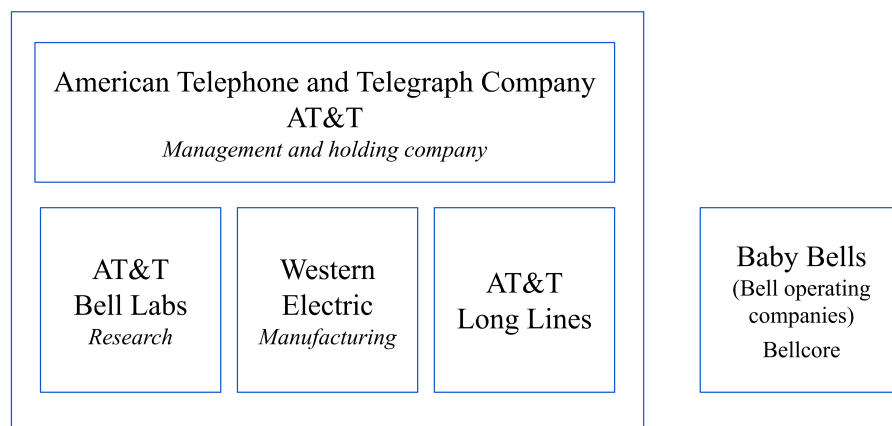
American Telephone and Telegraph Company
AT&T
*Management and holding company*

AT&T
Bell Labs
*Research*

Western
Electric
*Manufacturing*

AT&T
Long Lines

Baby Bells
(Bell operating companies)
Bellcore